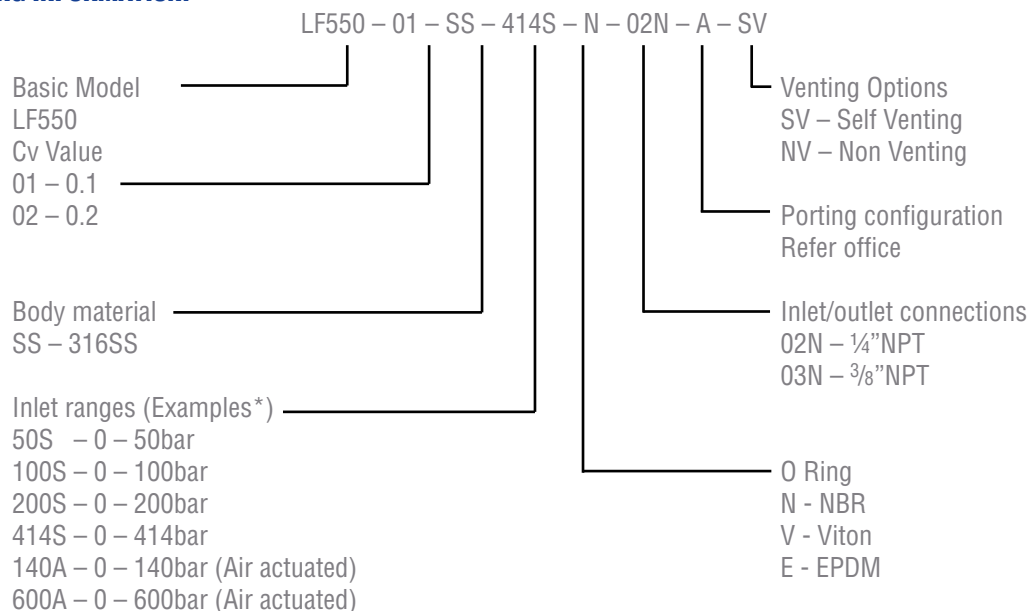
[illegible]

LF550 – 01 – SS – 414S – N – 02N – A – SV

Basic Model
LF550

Cv Value
01 – 0.1
02 – 0.2

Body material
SS – 316SS

Inlet ranges (Examples*)
50S – 0 – 50bar
100S – 0 – 100bar
200S – 0 – 200bar
414S – 0 – 414bar
140A – 0 – 140bar (Air actuated)
600A – 0 – 600bar (Air actuated)

Venting Options
SV – Self Venting
NV – Non Venting

Porting configuration
Refer office

Inlet/outlet connections
02N – ¼"NPT
03N – ⅜"NPT

O Ring
N - NBR
V - Viton
E - EPDM